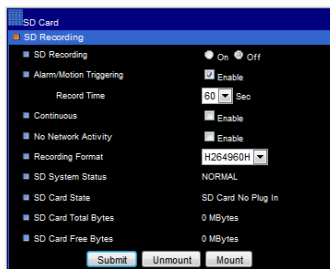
SD Card

SD Recording

SD Recording On Off

Alarm/Motion Triggering Enable

Record Time 60 Sec

Continuous Enable

No Network Activity Enable

Recording Format H264960H

SD System Status NORMAL

SD Card State SD Card No Plug In

SD Card Total Bytes 0 MBytes

SD Card Free Bytes 0 MBytes

Submit Unmount Mount